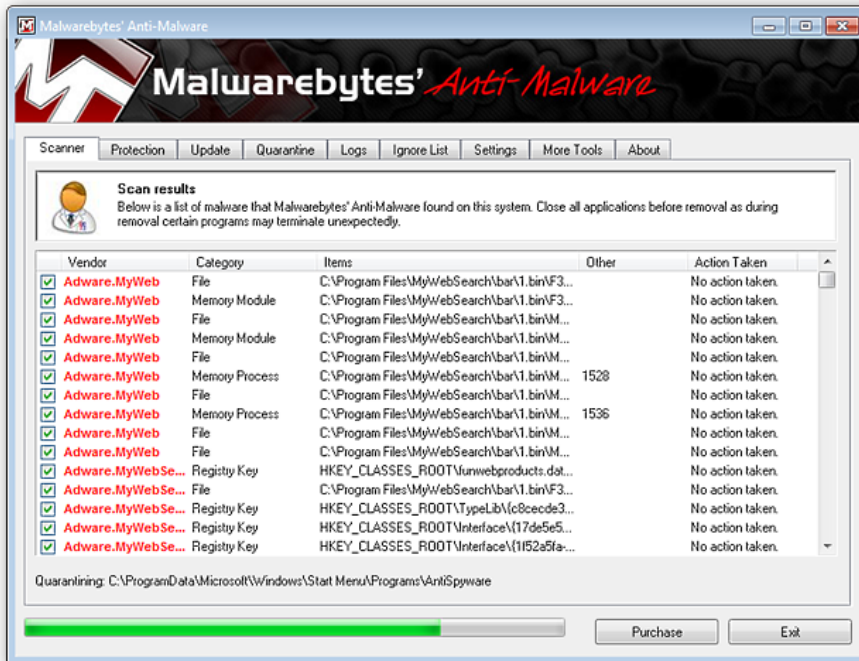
Malwarebytes' Anti-Malware

Malwarebytes' Anti-Malware

Scanner | Protection | Update | Quarantine | Logs | Ignore List | Settings | More Tools | About

Scan results

Below is a list of malware that Malwarebytes' Anti-Malware found on this system. Close all applications before removal as during removal certain programs may terminate unexpectedly.

| Vendor | Category | Items | Other | Action Taken |
|---|---|---|---|---|
| Adware.MyWeb | File | C:\Program Files\MyWebSearch\bar\1.bin\F3... | | No action taken. |
| Adware.MyWeb | Memory Module | C:\Program Files\MyWebSearch\bar\1.bin\F3... | | No action taken. |
| Adware.MyWeb | File | C:\Program Files\MyWebSearch\bar\1.bin\M... | | No action taken. |
| Adware.MyWeb | Memory Module | C:\Program Files\MyWebSearch\bar\1.bin\M... | | No action taken. |
| Adware.MyWeb | File | C:\Program Files\MyWebSearch\bar\1.bin\M... | | No action taken. |
| Adware.MyWeb | Memory Process | C:\Program Files\MyWebSearch\bar\1.bin\M... | 1528 | No action taken. |
| Adware.MyWeb | File | C:\Program Files\MyWebSearch\bar\1.bin\M... | | No action taken. |
| Adware.MyWeb | Memory Process | C:\Program Files\MyWebSearch\bar\1.bin\M... | 1536 | No action taken. |
| Adware.MyWeb | File | C:\Program Files\MyWebSearch\bar\1.bin\M... | | No action taken. |
| Adware.MyWeb | File | C:\Program Files\MyWebSearch\bar\1.bin\M... | | No action taken. |
| Adware.MyWebSe... | Registry Key | HKEY_CLASSES_ROOT\funwebproducts.dat... | | No action taken. |
| Adware.MyWebSe... | File | C:\Program Files\MyWebSearch\bar\1.bin\F3... | | No action taken. |
| Adware.MyWebSe... | Registry Key | HKEY_CLASSES_ROOT\TypeLib\{c8cecde3... | | No action taken. |
| Adware.MyWebSe... | Registry Key | HKEY_CLASSES_ROOT\Interface\{17de5e5... | | No action taken. |
| Adware.MyWebSe... | Registry Key | HKEY_CLASSES_ROOT\Interface\{1f52a5fa-... | | No action taken. |

Quarantining: C:\ProgramData\Microsoft\Windows\Start Menu\Programs\AntiSpyware

Purchase | Exit